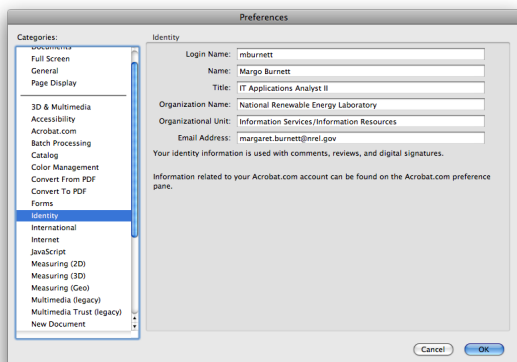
Preferences

Categories:

Documents
Full Screen
General
Page Display

3D & Multimedia
Accessibility
Acrobat.com
Batch Processing
Catalog
Color Management
Convert From PDF
Convert To PDF
Forms
Identity
International
Internet
JavaScript
Measuring (2D)
Measuring (3D)
Measuring (Geo)
Multimedia (legacy)
Multimedia Trust (legacy)
New Document

Identity

Login Name: mburnett
Name: Margo Burnett
Title: IT Applications Analyst II
Organization Name: National Renewable Energy Laboratory
Organizational Unit: Information Services/Information Resources
Email Address: margaret.burnett@nrel.gov

Your identity information is used with comments, reviews, and digital signatures.

Information related to your Acrobat.com account can be found on the Acrobat.com preference pane.

Cancel
OK